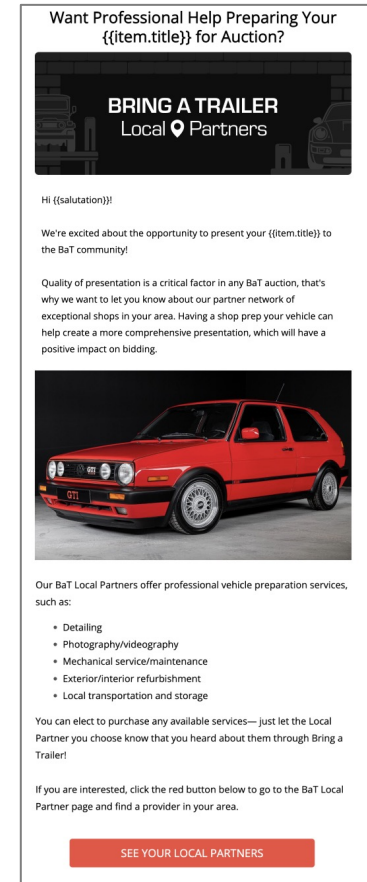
Want Professional Help Preparing Your {{item.title}} for Auction?

BRING A TRAILER
Local Partners

Hi {{salutation}}!

We're excited about the opportunity to present your {{item.title}} to the BaT community!

Quality of presentation is a critical factor in any BaT auction, that's why we want to let you know about our partner network of exceptional shops in your area. Having a shop prep your vehicle can help create a more comprehensive presentation, which will have a positive impact on bidding.

GTI

GTI

Our BaT Local Partners offer professional vehicle preparation services, such as:

- Detailing
- Photography/videography
- Mechanical service/maintenance
- Exterior/interior refurbishment
- Local transportation and storage

You can elect to purchase any available services— just let the Local Partner you choose know that you heard about them through Bring a Trailer!

If you are interested, click the red button below to go to the BaT Local Partner page and find a provider in your area.

SEE YOUR LOCAL PARTNERS